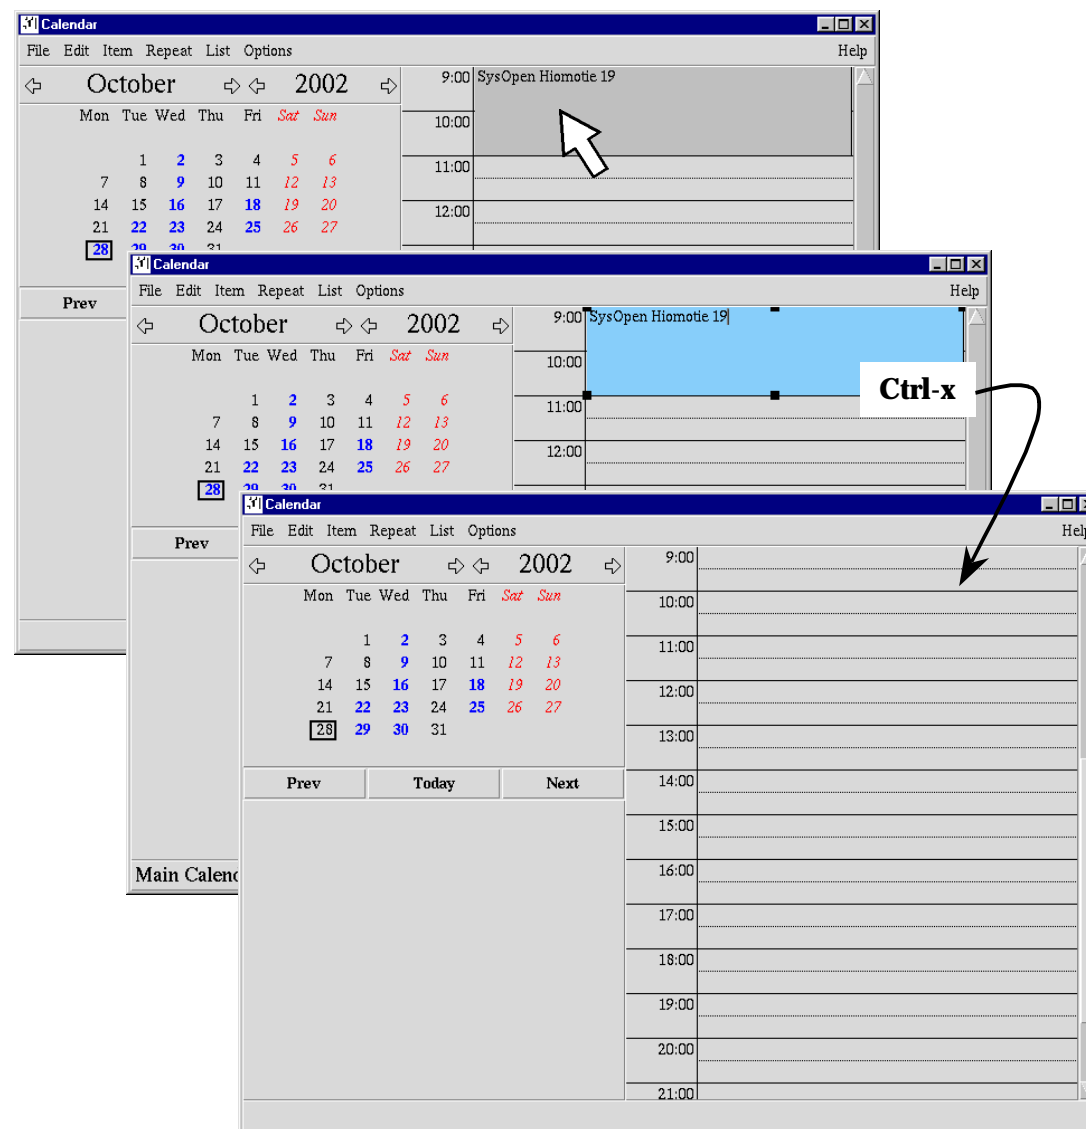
Calendar

File Edit Item Repeat List Options Help

October 2002

9:00 SysOpen Hiomotie 19

10:00

11:00

12:00

Mon Tue Wed Thu Fri Sat Sun

1 2 3 4 5 6
7 8 9 10 11 12 13
14 15 16 17 18 19 20
21 22 23 24 25 26 27
28 29 30 31

Prev

Calendar

File Edit Item Repeat List Options Help

October 2002

9:00 SysOpen Hiomotie 19

10:00

11:00

12:00

Ctrl-x

Mon Tue Wed Thu Fri Sat Sun

1 2 3 4 5 6
7 8 9 10 11 12 13
14 15 16 17 18 19 20
21 22 23 24 25 26 27
28 29 30 31

Prev

Main Calend

Calendar

File Edit Item Repeat List Options Help

October 2002

Mon Tue Wed Thu Fri Sat Sun

1 2 3 4 5 6
7 8 9 10 11 12 13
14 15 16 17 18 19 20
21 22 23 24 25 26 27
28 29 30 31

Prev Today Next

9:00
10:00
11:00
12:00
13:00
14:00
15:00
16:00
17:00
18:00
19:00
20:00
21:00